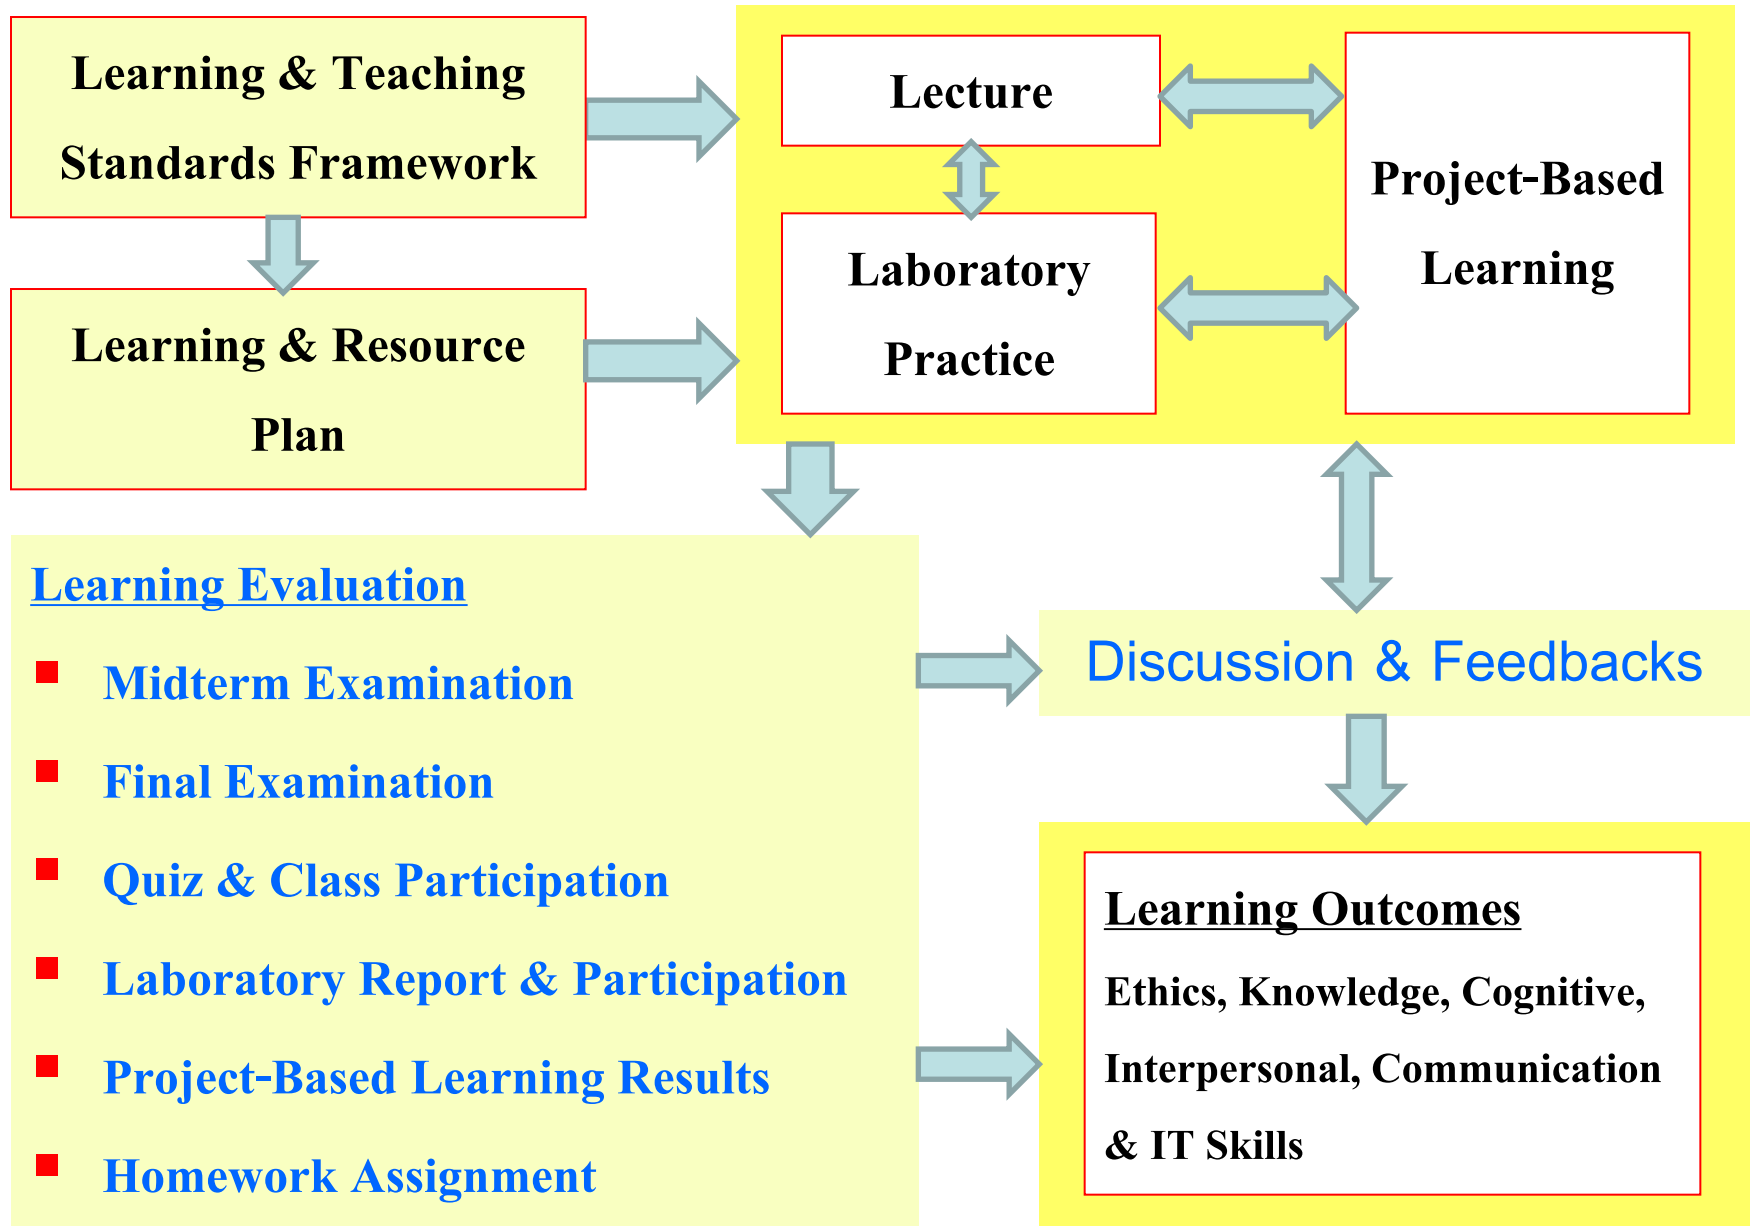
Learning & Teaching Standards Framework

Learning & Resource Plan

Lecture

Laboratory Practice

Project-Based Learning

Learning Evaluation

Midterm Examination

Final Examination

Quiz & Class Participation

Laboratory Report & Participation

Project-Based Learning Results

Homework Assignment

Discussion & Feedbacks

Learning Outcomes

Ethics, Knowledge, Cognitive, Interpersonal, Communication & IT Skills